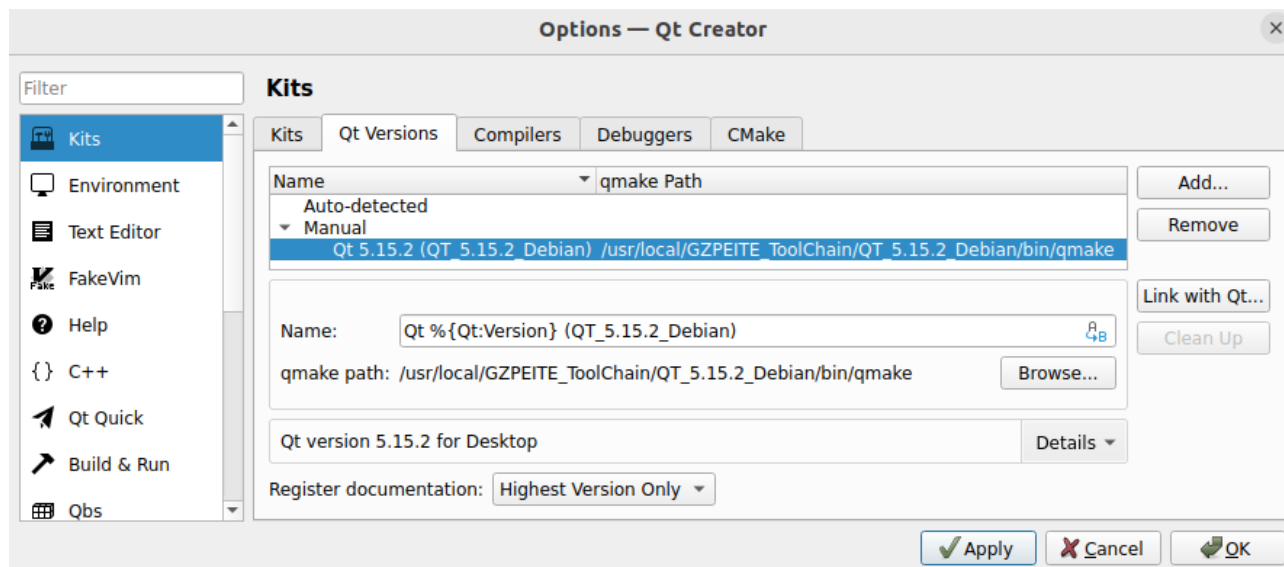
Options — Qt Creator

Filter

Kits
Environment
Text Editor
FakeVim
Help
{} C++
Qt Quick
Build & Run
Qbs

Kits

Kits | Qt Versions | Compilers | Debuggers | CMake

| Name | qmake Path |
|---|---|
| Auto-detected | |
| Manual | |
| Qt 5.15.2 (QT_5.15.2_Debian) | /usr/local/GZPEITE_ToolChain/QT_5.15.2_Debian/bin/qmake |

Add...
Remove
Link with Qt...
Clean Up

Name: Qt %{Qt:Version} (QT_5.15.2_Debian)
qmake path: /usr/local/GZPEITE_ToolChain/QT_5.15.2_Debian/bin/qmake Browse...

Qt version 5.15.2 for Desktop Details

Register documentation: Highest Version Only

Apply Cancel OK